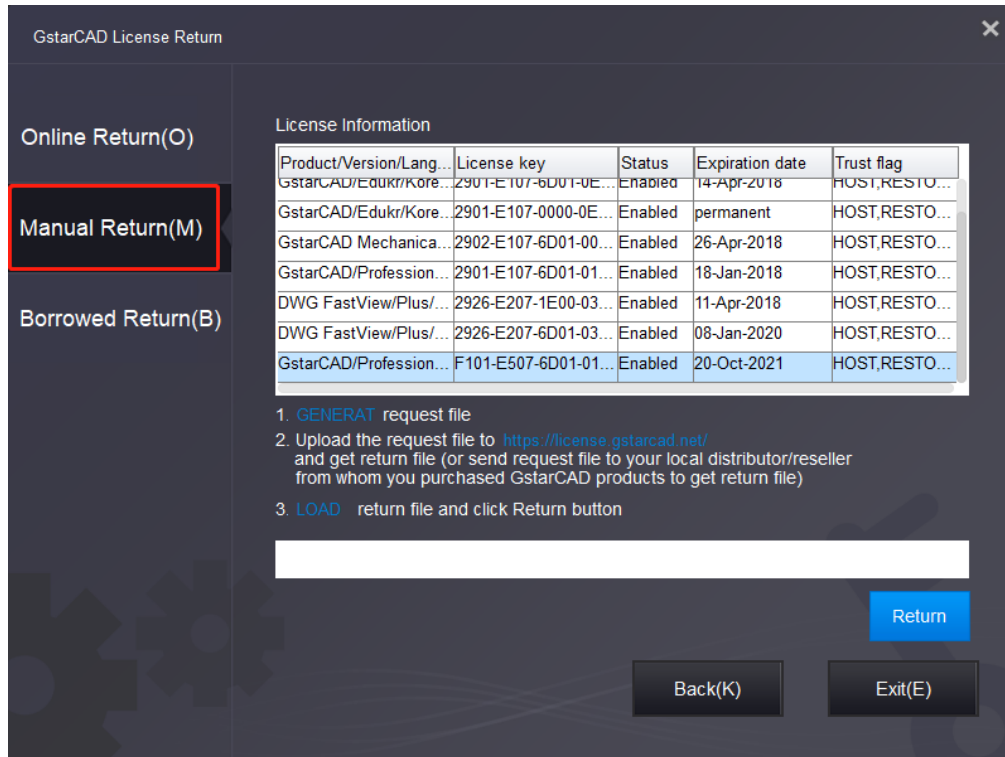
GstarCAD License Return

×

Online Return(O)

Manual Return(M)

Borrowed Return(B)

License Information

| Product/Version/Lang... | License key | Status | Expiration date | Trust flag |
|---|---|---|---|---|
| GstarCAD/Edukr/Kore... | 2901-E107-6D01-0E... | Enabled | 14-Apr-2018 | HOST,RESTO... |
| GstarCAD/Edukr/Kore... | 2901-E107-0000-0E... | Enabled | permanent | HOST,RESTO... |
| GstarCAD Mechanica... | 2902-E107-6D01-00... | Enabled | 26-Apr-2018 | HOST,RESTO... |
| GstarCAD/Profession... | 2901-E107-6D01-01... | Enabled | 18-Jan-2018 | HOST,RESTO... |
| DWG FastView/Plus/... | 2926-E207-1E00-03... | Enabled | 11-Apr-2018 | HOST,RESTO... |
| DWG FastView/Plus/... | 2926-E207-6D01-03... | Enabled | 08-Jan-2020 | HOST,RESTO... |
| GstarCAD/Profession... | F101-E507-6D01-01... | Enabled | 20-Oct-2021 | HOST,RESTO... |

1. GENERAT request file
2. Upload the request file to https://license.gstarcad.net/ and get return file (or send request file to your local distributor/reseller from whom you purchased GstarCAD products to get return file)
3. LOAD return file and click Return button

Return

Back(K)

Exit(E)